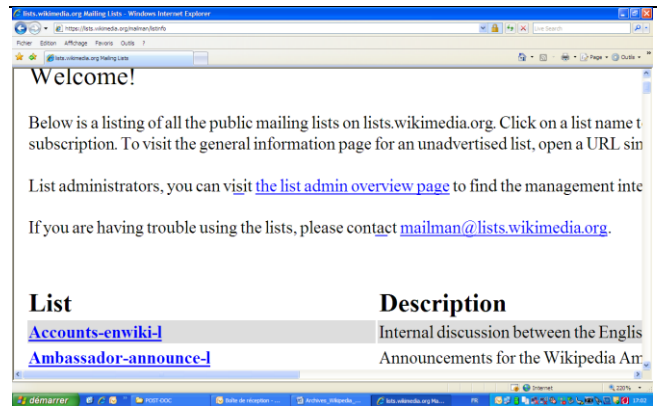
lists.wikimedia.org Mailing Lists - Windows Internet Explorer

https://lists.wikimedia.org/mailman/listinfo

Live Search

Fichier Edition Affichage Favoris Outils ?

lists.wikimedia.org Mailing Lists

Page Outils

Welcome!

Below is a listing of all the public mailing lists on lists.wikimedia.org. Click on a list name t subscription. To visit the general information page for an unadvertised list, open a URL sin

List administrators, you can visit the list admin overview page to find the management inte

If you are having trouble using the lists, please contact mailman@lists.wikimedia.org.

| List | Description |
|---|---|
| Accounts-enwiki-l | Internal discussion between the Englis |
| Ambassador-announce-l | Announcements for the Wikipedia Am |

Internet

220%

démarrer

POST-DOC

Boîte de réception - ...

Archives_Wikipedia_...

lists.wikimedia.org Ma...

FR

17:02